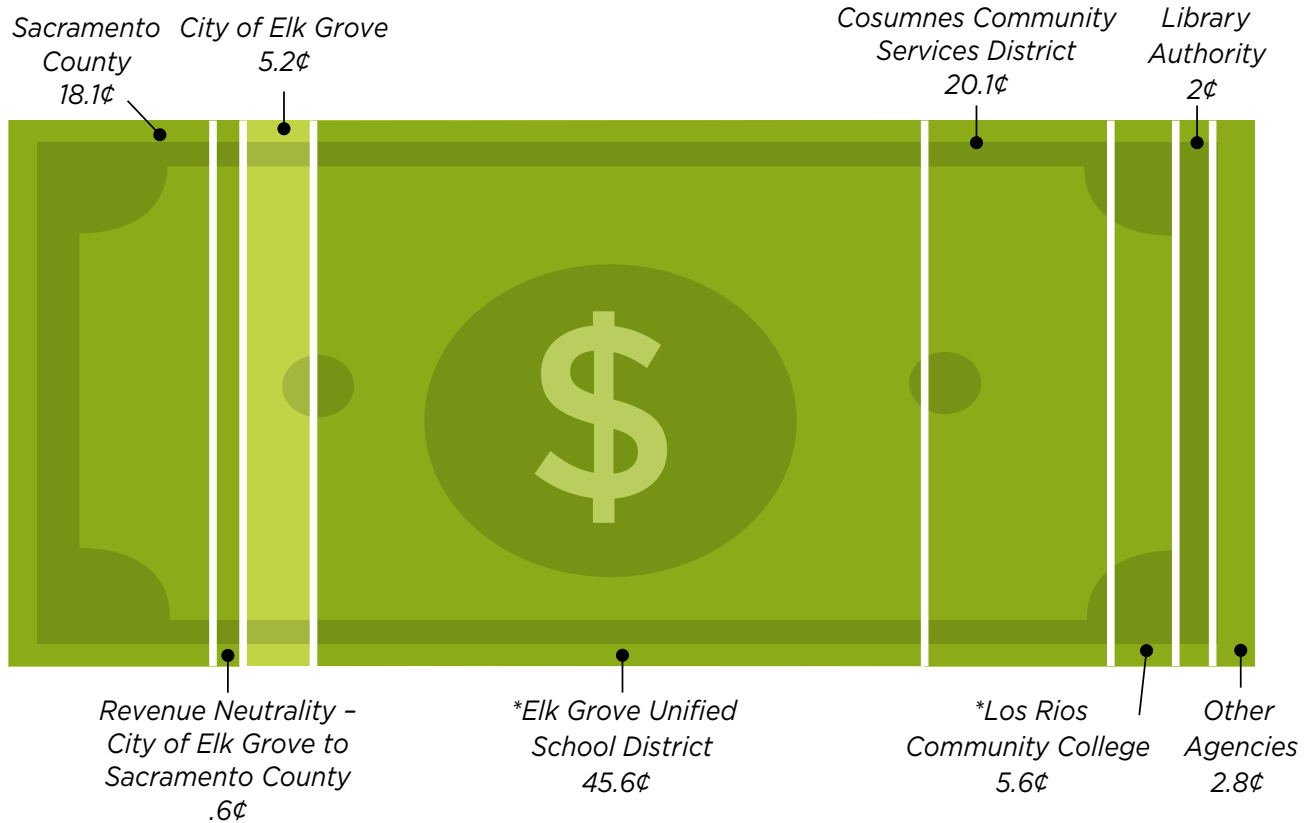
Sacramento County 18.1¢

City of Elk Grove 5.2¢

Cosumnes Community Services District 20.1¢

Library Authority 2¢

$

Revenue Neutrality – City of Elk Grove to Sacramento County .6¢

*Elk Grove Unified School District 45.6¢

*Los Rios Community College 5.6¢

Other Agencies 2.8¢